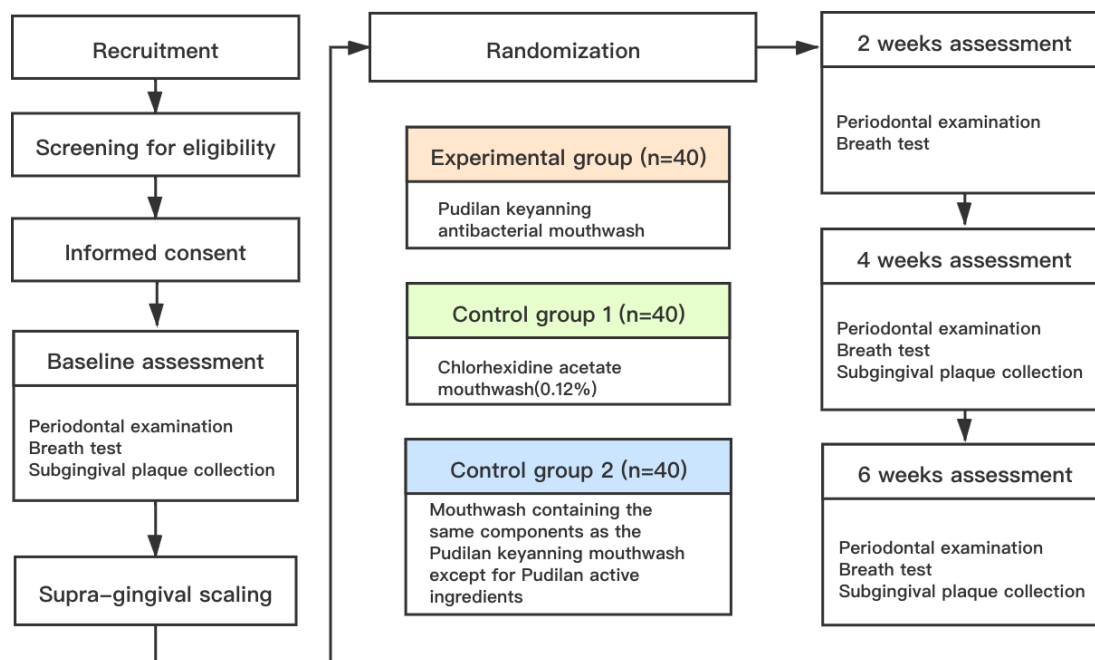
Recruitment

Screening for eligibility

Informed consent

Baseline assessment

Periodontal examination
Breath test
Subgingival plaque collection

Supra-gingival scaling

Randomization

Experimental group (n=40)

Pudilan keyanning antibacterial mouthwash

Control group 1 (n=40)

Chlorhexidine acetate mouthwash(0.12%)

Control group 2 (n=40)

Mouthwash containing the same components as the Pudilan keyanning mouthwash except for Pudilan active ingredients

2 weeks assessment

Periodontal examination
Breath test

4 weeks assessment

Periodontal examination
Breath test
Subgingival plaque collection

6 weeks assessment

Periodontal examination
Breath test
Subgingival plaque collection